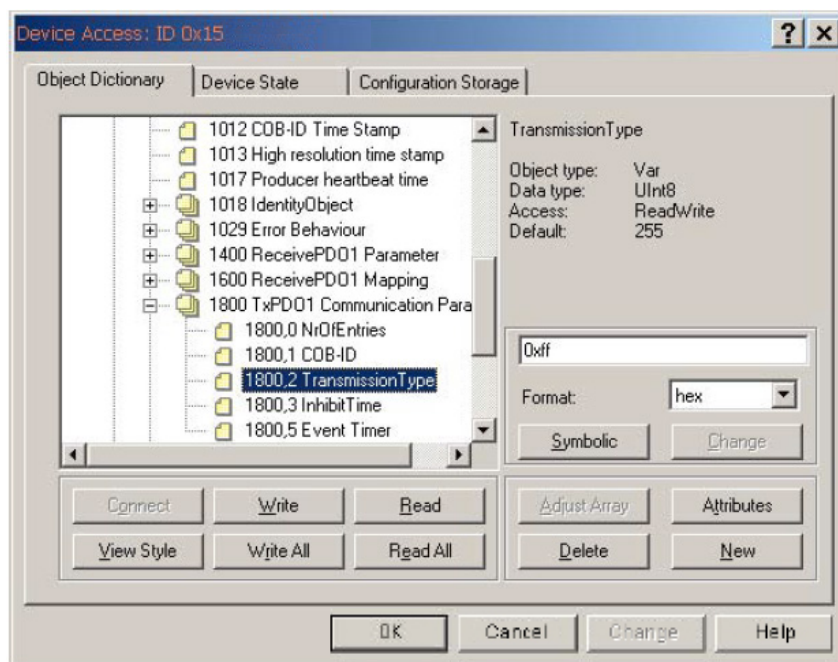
Device Access: ID 0x15

? ×

Object Dictionary | Device State | Configuration Storage

1012 COB-ID Time Stamp
1013 High resolution time stamp
1017 Producer heartbeat time
1018 IdentityObject
1029 Error Behaviour
1400 ReceivePDO1 Parameter
1600 ReceivePDO1 Mapping
1800 TxPDO1 Communication Para
1800,0 NrOfEntries
1800,1 COB-ID
1800,2 TransmissionType
1800,3 InhibitTime
1800,5 Event Timer

TransmissionType

| | |
|---|---|
| Object type: | Var |
| Data type: | UInt8 |
| Access: | ReadWrite |
| Default: | 255 |

0xff

Format: hex

Symbolic | Change

Connect | Write | Read
View Style | Write All | Read All

Adjust Array | Attributes
Delete | New

OK | Cancel | Change | Help